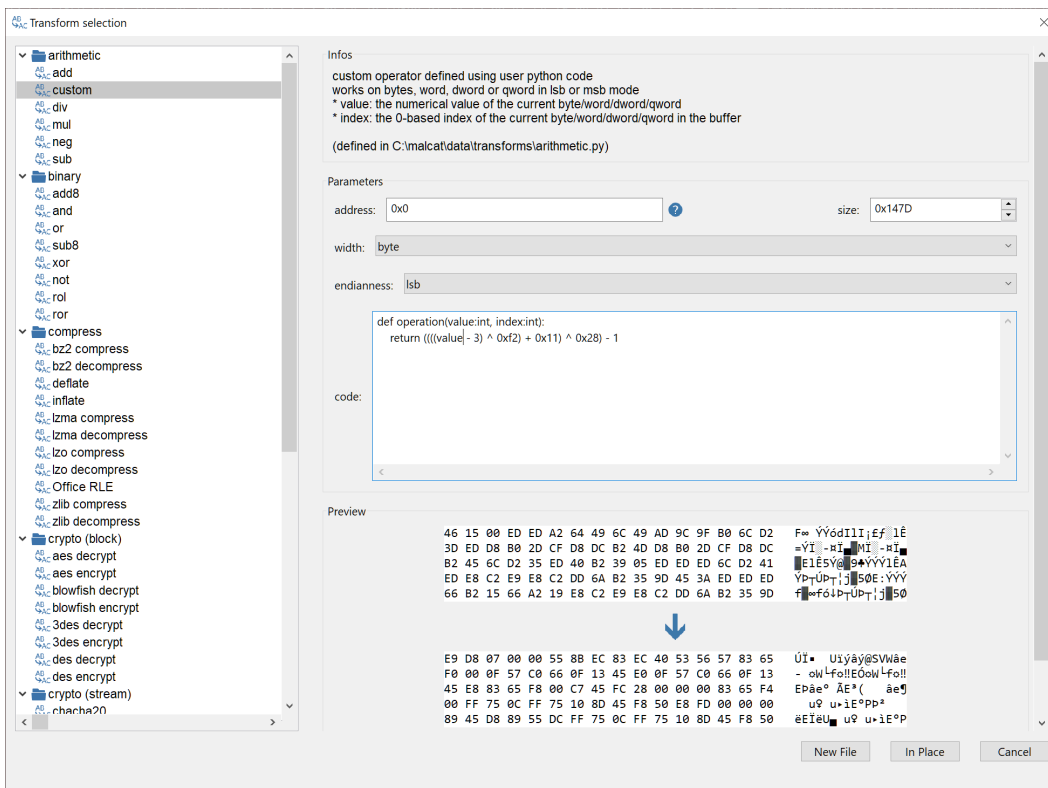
Transform selection

arithmetic
add
custom
div
mul
neg
sub
binary
add8
and
or
sub8
xor
not
rol
ror
compress
bz2 compress
bz2 decompress
deflate
inflate
lzma compress
lzma decompress
lzo compress
lzo decompress
Office RLE
zlib compress
zlib decompress
crypto (block)
aes decrypt
aes encrypt
blowfish decrypt
blowfish encrypt
3des decrypt
3des encrypt
des decrypt
des encrypt
crypto (stream)
chacha20

Infos

custom operator defined using user python code
works on bytes, word, dword or qword in lsb or msb mode
* value: the numerical value of the current byte/word/dword/qword
* index: the 0-based index of the current byte/word/dword/qword in the buffer

(defined in C:\malcat\data\transforms\arithmetic.py)

Parameters

address: 0x0
size: 0x147D
width: byte
endianness: lsb

code:
def operation(value:int, index:int):
    return ((((value - 3) ^ 0xf2) + 0x11) ^ 0x28) - 1

Preview

46 15 00 ED ED A2 64 49 6C 49 AD 9C 9F B0 6C D2
3D ED D8 B0 2D CF D8 DC B2 4D D8 B0 2D CF D8 DC
B2 45 6C D2 35 ED 40 B2 39 05 ED ED ED 6C D2 41
ED E8 C2 E9 E8 C2 DD 6A B2 35 9D 45 3A ED ED ED
66 B2 15 66 A2 19 E8 C2 E9 E8 C2 DD 6A B2 35 9D

E9 D8 07 00 00 55 8B EC 83 EC 40 53 56 57 83 65
F0 00 0F 57 C0 66 0F 13 45 E0 0F 57 C0 66 0F 13
45 E8 83 65 F8 00 C7 45 FC 28 00 00 00 83 65 F4
00 FF 75 0C FF 75 10 8D 45 F8 50 E8 FD 00 00 00
89 45 D8 89 55 DC FF 75 0C FF 75 10 8D 45 F8 50

New File
In Place
Cancel